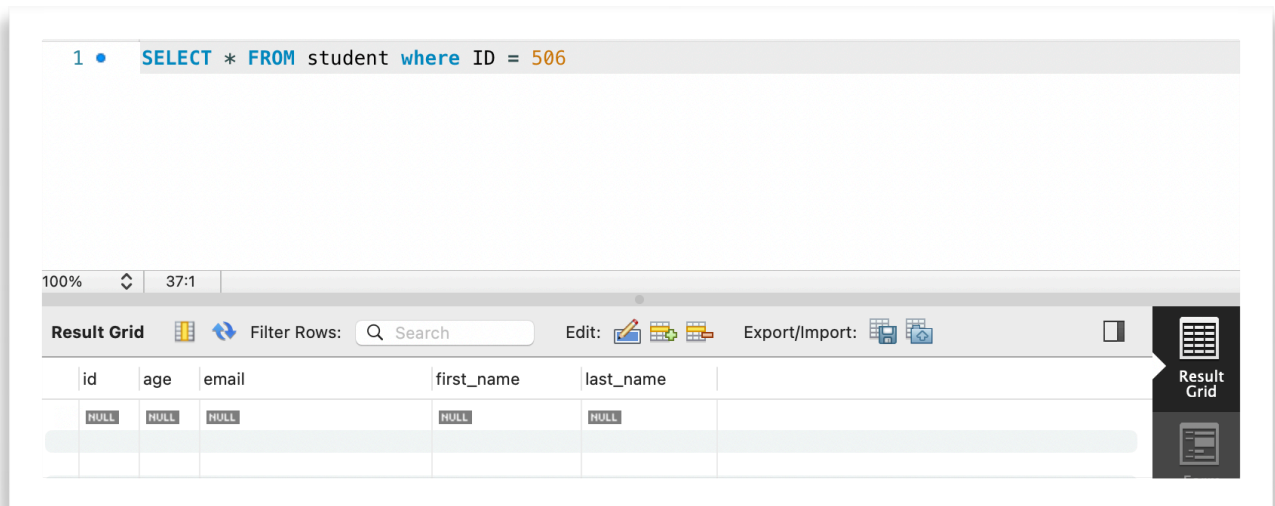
1 SELECT * FROM student where ID = 506

100% 37:1

Result Grid Filter Rows: Search Edit: Export/Import:

| id | age | email | first_name | last_name |
|---|---|---|---|---|
| NULL | NULL | NULL | NULL | NULL |

Result Grid